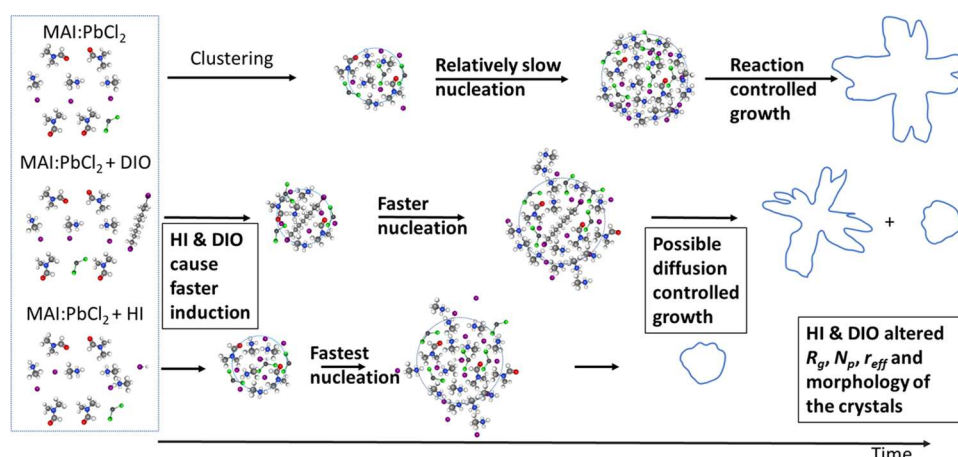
MAI:$PbCl_2$

Clustering

Relatively slow nucleation

Reaction controlled growth

MAI:$PbCl_2$ + DIO

HI & DIO cause faster induction

Faster nucleation

Possible diffusion controlled growth

+

MAI:$PbCl_2$ + HI

Fastest nucleation

HI & DIO altered $R_g$, $N_p$, $r_{eff}$ and morphology of the crystals

Time